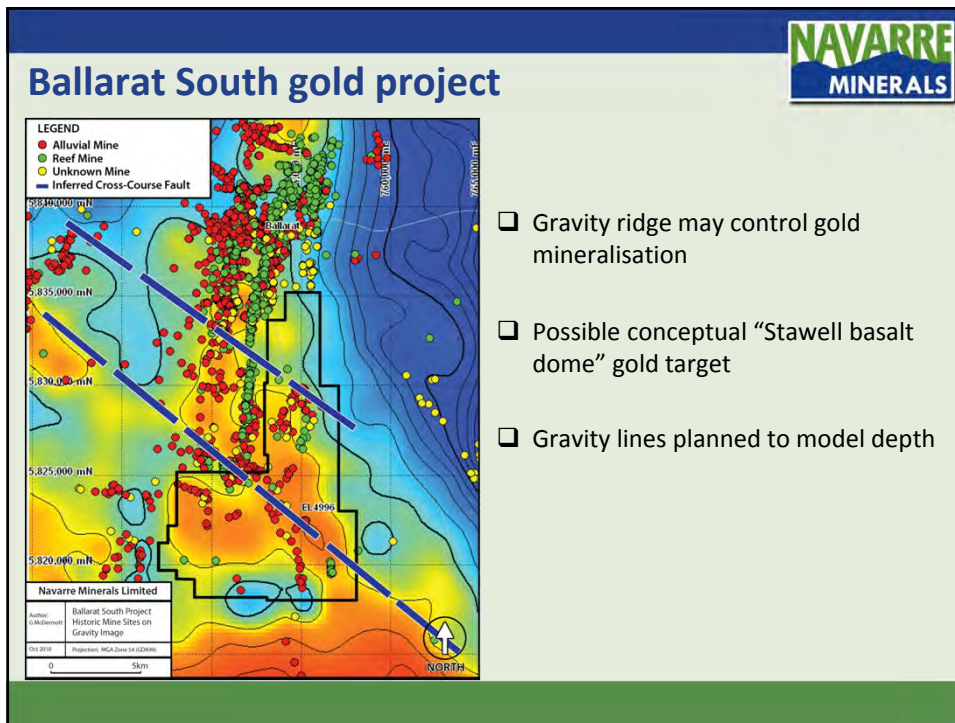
Ballarat South gold project

NAVARRE MINERALS

LEGEND
Alluvial Mine
Reef Mine
Unknown Mine
Inferred Cross-Course Fault

5,840,000 mN
5,835,000 mN
5,830,000 mN
5,825,000 mN
5,820,000 mN
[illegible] mE
760,000 mE
765,000 mE
Ballarat
EL 4996

Navarre Minerals Limited
Author: G McDermott
Ballarat South Project Historic Mine Sites on Gravity Image
Oct 2010
Projection: MGA Zone 54 (GDA94)
0 5km
NORTH

Gravity ridge may control gold mineralisation

Possible conceptual “Stawell basalt dome” gold target

Gravity lines planned to model depth